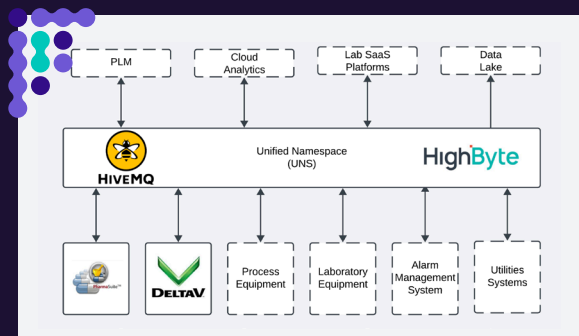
PLM

Cloud Analytics

Lab SaaS Platforms

Data Lake

HIVEMQ

Unified Namespace (UNS)

HighByte

PharmaSuite

DELTAV

Process Equipment

Laboratory Equipment

Alarm Management System

Utilities Systems